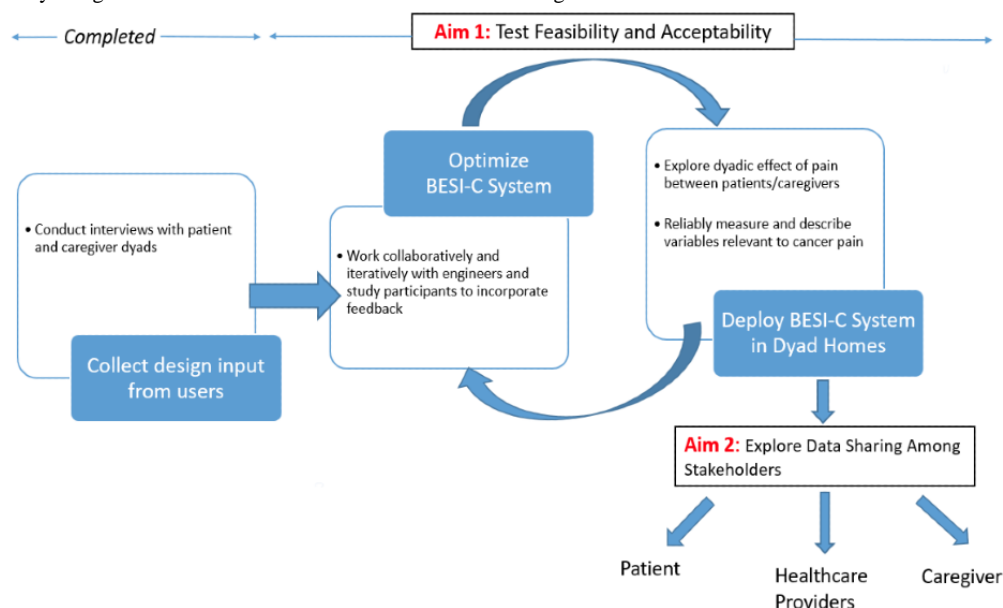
Completed

Aim 1: Test Feasibility and Acceptability

• Conduct interviews with patient and caregiver dyads

Collect design input from users

Optimize BESI-C System

• Work collaboratively and iteratively with engineers and study participants to incorporate feedback

• Explore dyadic effect of pain between patients/caregivers

• Reliably measure and describe variables relevant to cancer pain

Deploy BESI-C System in Dyad Homes

Aim 2: Explore Data Sharing Among Stakeholders

Patient

Healthcare Providers

Caregiver